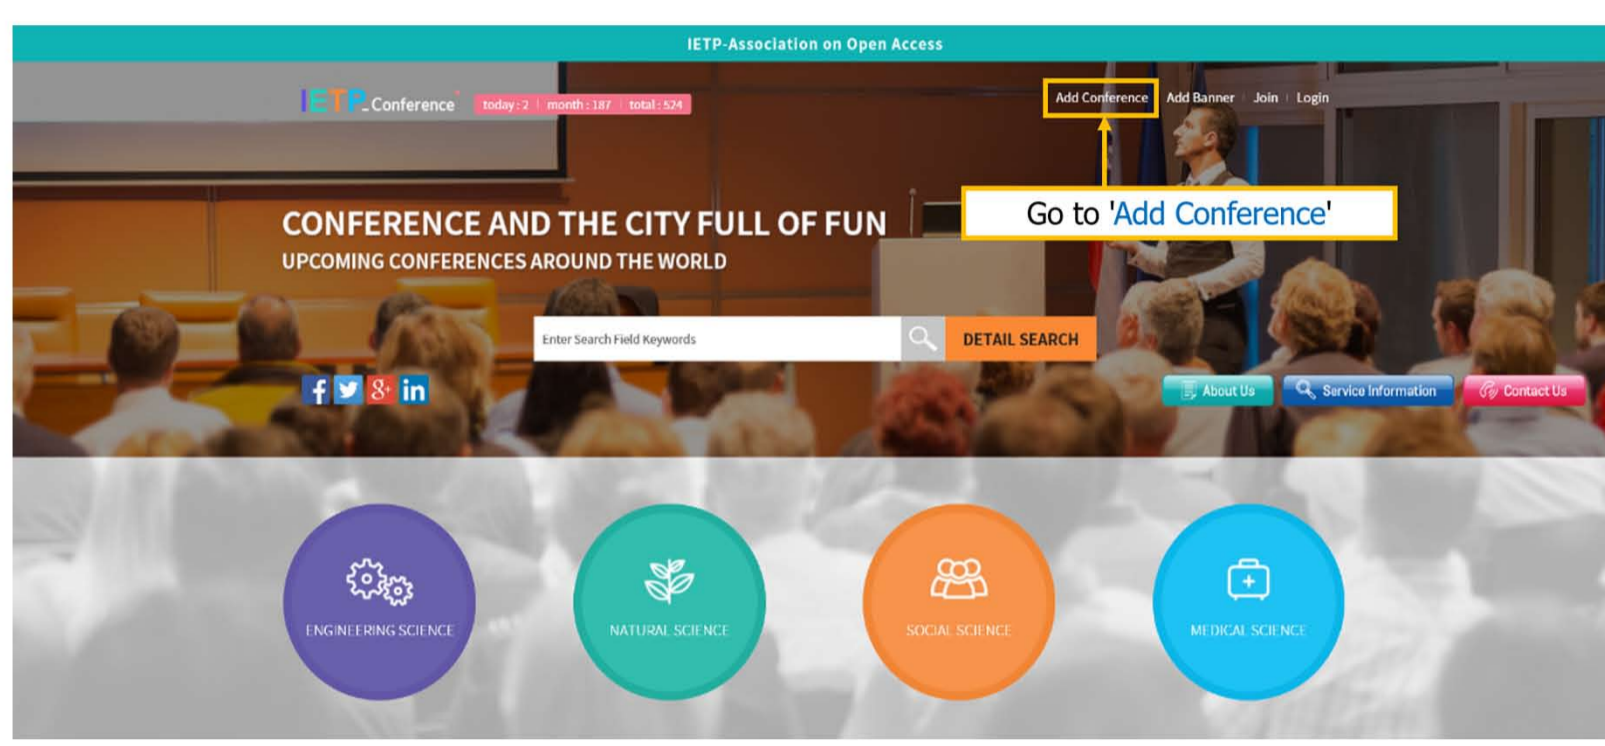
IETP-Association on Open Access

IETP_Conference today : 2 | month : 187 | total : 524

Add Conference Add Banner | Join | Login

Go to 'Add Conference'

CONFERENCE AND THE CITY FULL OF FUN

UPCOMING CONFERENCES AROUND THE WORLD

Enter Search Field Keywords

DETAIL SEARCH

f 8+ in

About Us Service Information Contact Us

ENGINEERING SCIENCE

NATURAL SCIENCE

SOCIAL SCIENCE

MEDICAL SCIENCE